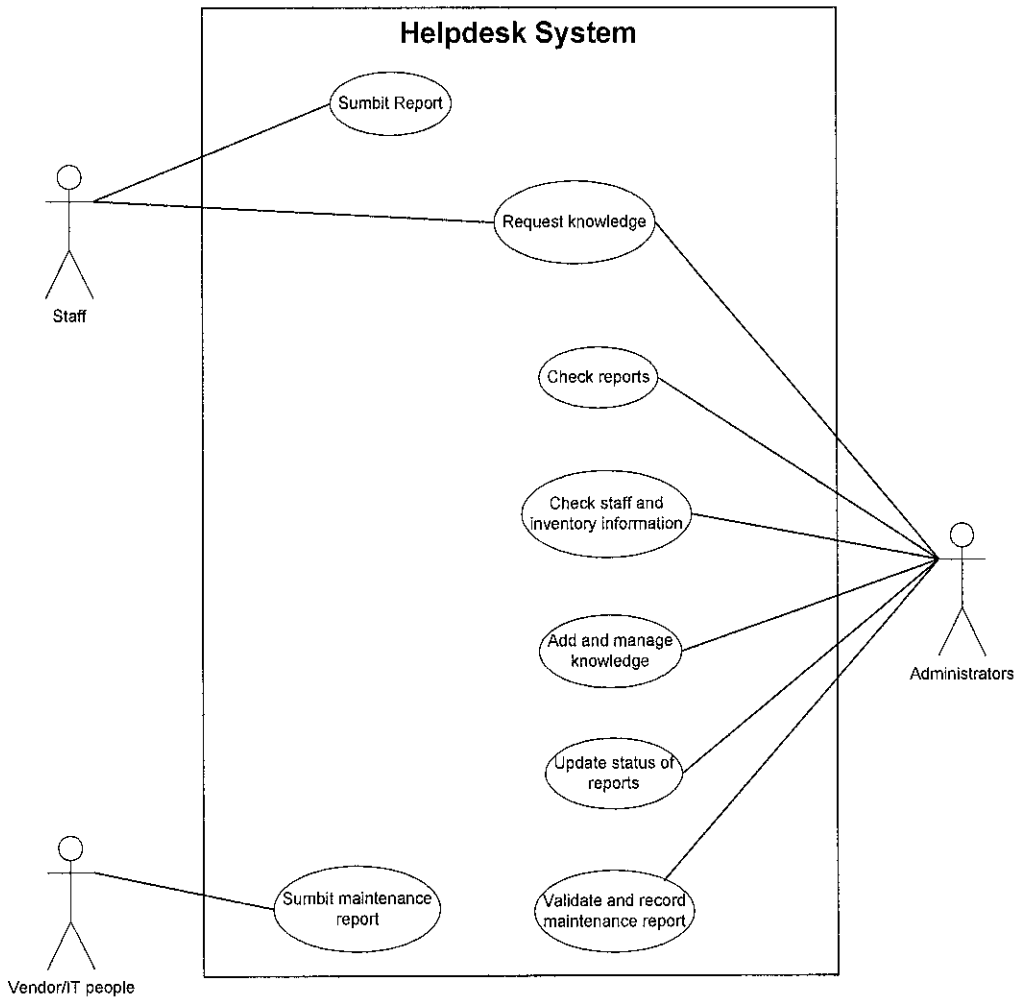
Helpdesk System

Sumbit Report

Request knowledge

Staff

Check reports

Check staff and inventory information

Add and manage knowledge

Administrators

Update status of reports

Sumbit maintenance report

Validate and record maintenance report

Vendor/IT people